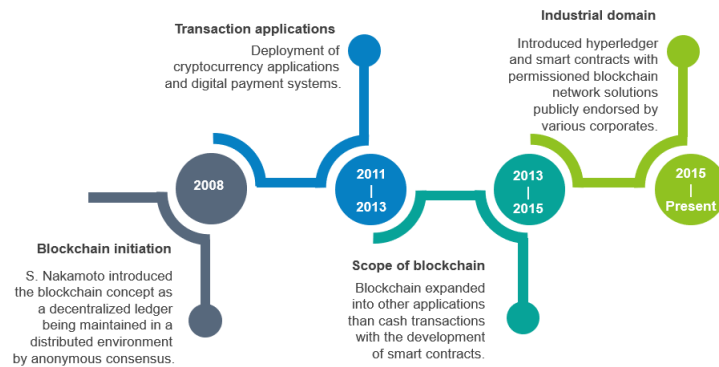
Transaction applications

Deployment of cryptocurrency applications and digital payment systems.

Industrial domain

Introduced hyperledger and smart contracts with permissioned blockchain network solutions publicly endorsed by various corporates.

2008

2011
|
2013

2013
|
2015

2015
|
Present

Blockchain initiation

S. Nakamoto introduced the blockchain concept as a decentralized ledger being maintained in a distributed environment by anonymous consensus.

Scope of blockchain

Blockchain expanded into other applications than cash transactions with the development of smart contracts.